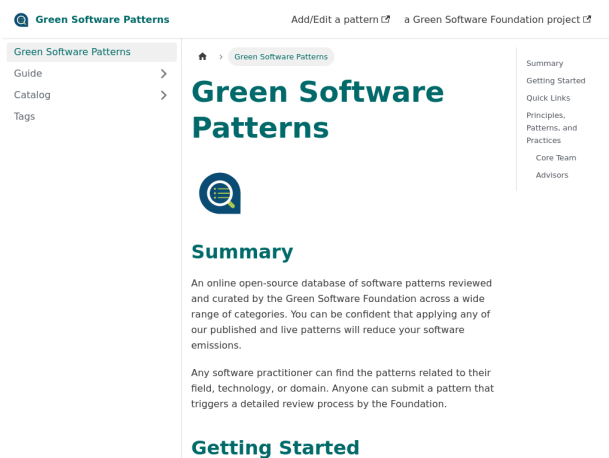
Green Software Patterns

Add/Edit a pattern

a Green Software Foundation project

Green Software Patterns

Guide

Catalog

Tags

Green Software Patterns

# Green Software Patterns

## Summary

An online open-source database of software patterns reviewed and curated by the Green Software Foundation across a wide range of categories. You can be confident that applying any of our published and live patterns will reduce your software emissions.

Any software practitioner can find the patterns related to their field, technology, or domain. Anyone can submit a pattern that triggers a detailed review process by the Foundation.

## Getting Started

Summary

Getting Started

Quick Links

Principles, Patterns, and Practices

Core Team

Advisors